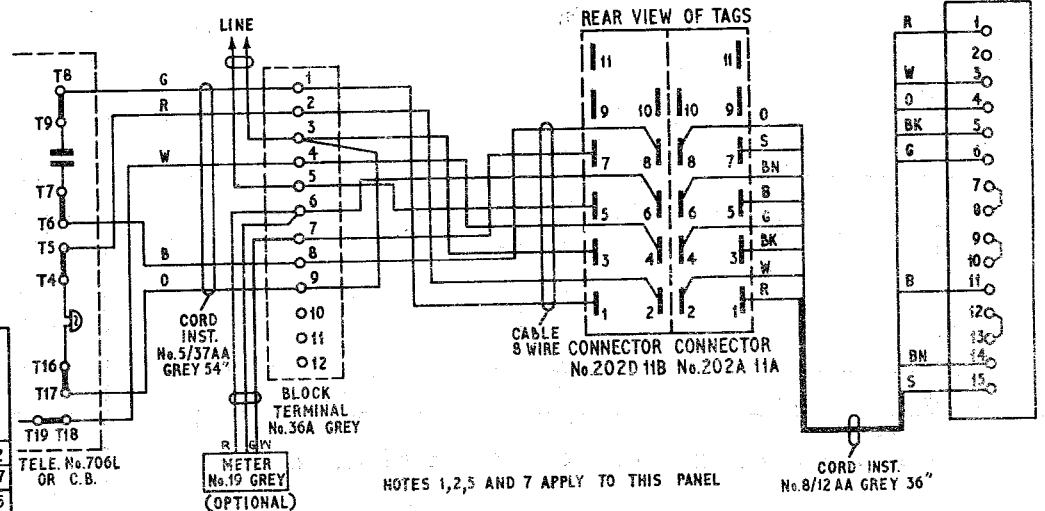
LINE

REAR VIEW OF TAGS

T8
T9
T7
T6
T5
T4
T16
T17
T19 T18

TELE. No.706L OR C.B.

G
R
W
B
O

CORD INST. No.5/37AA GREY 54"

1
2
3
4
5
6
7
8
9
10
11
12

BLOCK TERMINAL No.36A GREY

R G W

METER No.19 GREY (OPTIONAL)

11 11
9 10 10 9
7 8 8 7
5 6 6 5
3 4 4 3
1 2 2 1

O
S
BN
B
G
BK
W
R

CABLE 8 WIRE

CONNECTOR No.202D 11B

CONNECTOR No.202A 11A

NOTES 1,2,5 AND 7 APPLY TO THIS PANEL

CORD INST. No.8/12 AA GREY 36"

R 1
2
W 3
O 4
BK 5
G 6
7
8
9
10
B 11
12
13
BN 14
S 15

2
7
5